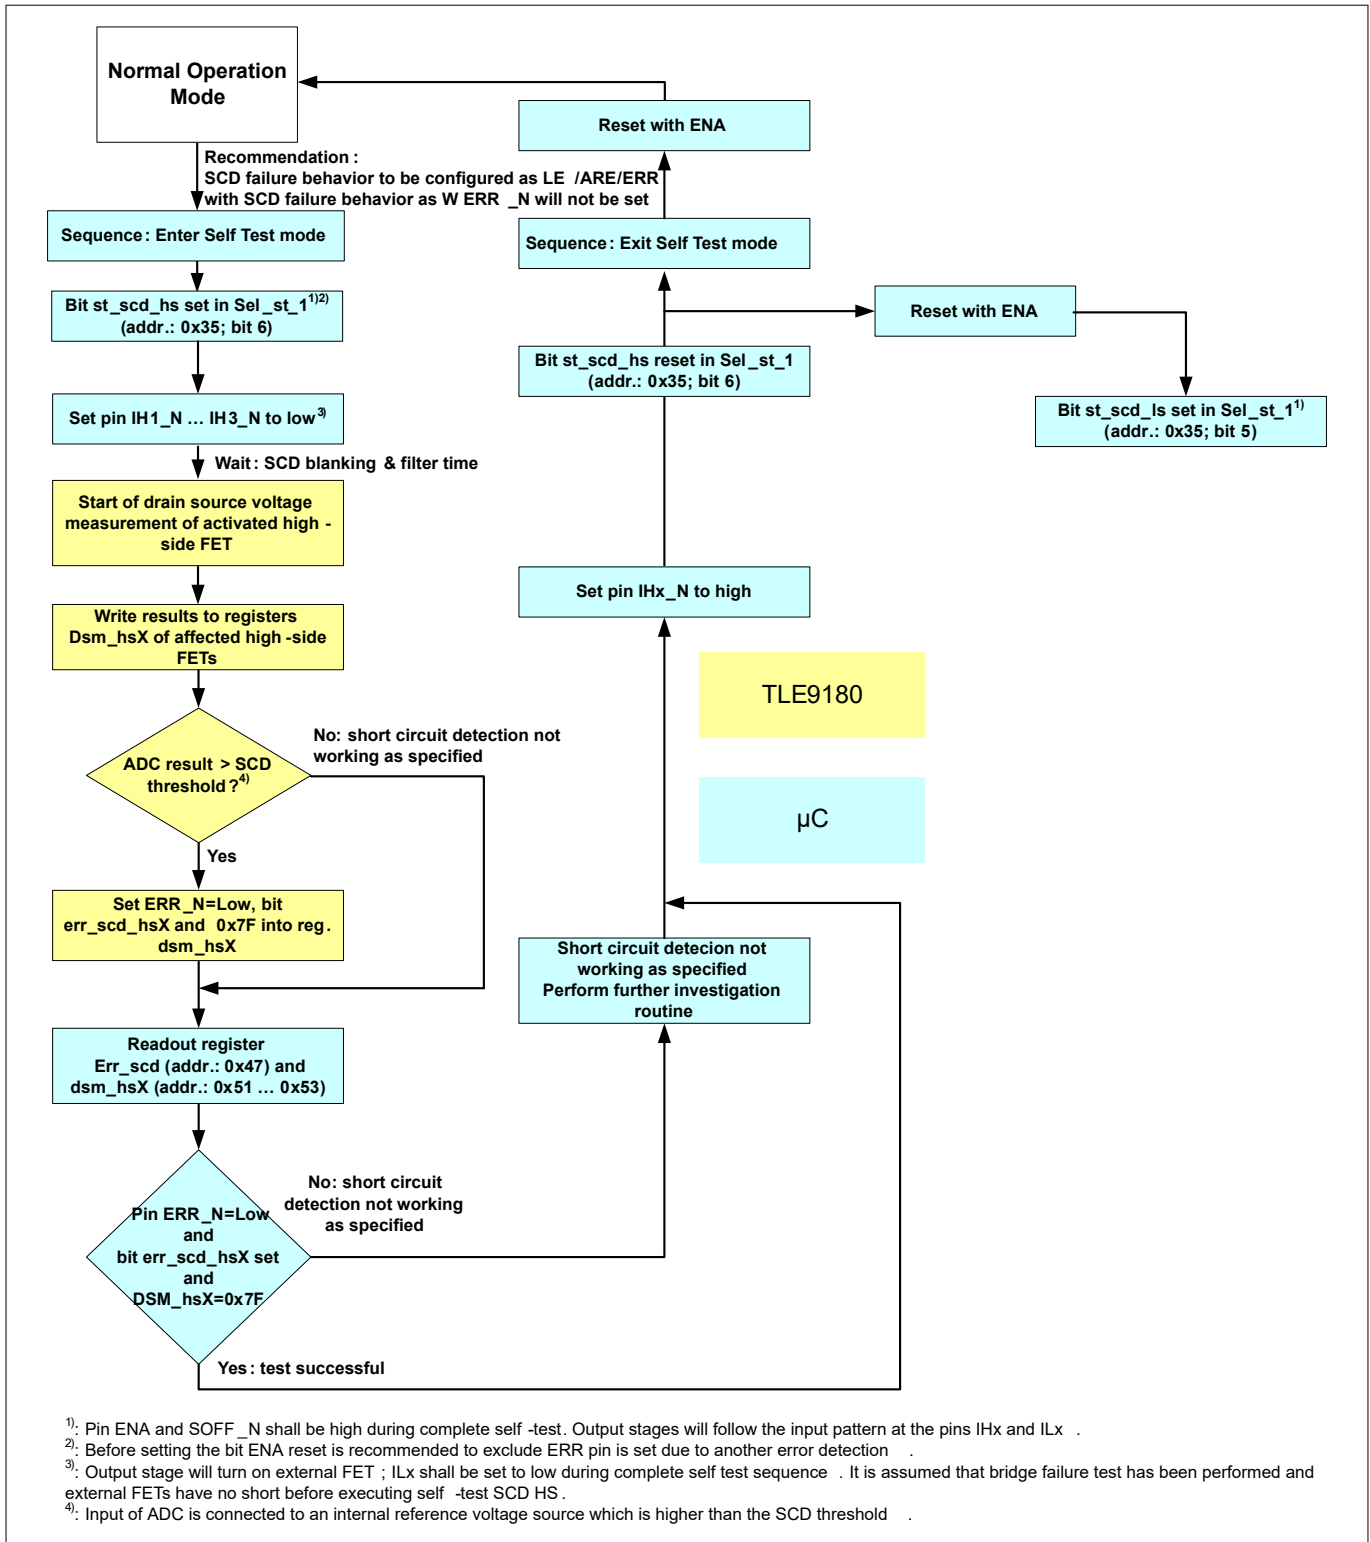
Normal Operation Mode

Recommendation : SCD failure behavior to be configured as LE /ARE/ERR with SCD failure behavior as W ERR _N will not be set

Sequence : Enter Self Test mode

Bit st_scd_hs set in Sel_st_1$^{1)2)}$ (addr.: 0x35; bit 6)

Set pin IH1_N … IH3_N to low$^{3)}$

Wait : SCD blanking & filter time

Start of drain source voltage measurement of activated high - side FET

Write results to registers Dsm_hsX of affected high -side FETs

ADC result > SCD threshold ?$^{4)}$

No: short circuit detection not working as specified

Yes

Set ERR_N=Low, bit err_scd_hsX and 0x7F into reg. dsm_hsX

Readout register Err_scd (addr.: 0x47) and dsm_hsX (addr.: 0x51 … 0x53)

Pin ERR_N=Low and bit err_scd_hsX set and DSM_hsX=0x7F

No: short circuit detection not working as specified

Yes : test successful

Reset with ENA

Sequence : Exit Self Test mode

Reset with ENA

Bit st_scd_hs reset in Sel_st_1 (addr.: 0x35; bit 6)

Bit st_scd_ls set in Sel_st_1$^{1)}$ (addr.: 0x35; bit 5)

Set pin IHx_N to high

TLE9180

µC

Short circuit detecion not working as specified Perform further investigation routine

$^{1)}$: Pin ENA and SOFF _N shall be high during complete self -test. Output stages will follow the input pattern at the pins IHx and ILx .
$^{2)}$: Before setting the bit ENA reset is recommended to exclude ERR pin is set due to another error detection .
$^{3)}$: Output stage will turn on external FET ; ILx shall be set to low during complete self test sequence . It is assumed that bridge failure test has been performed and external FETs have no short before executing self -test SCD HS .
$^{4)}$: Input of ADC is connected to an internal reference voltage source which is higher than the SCD threshold .